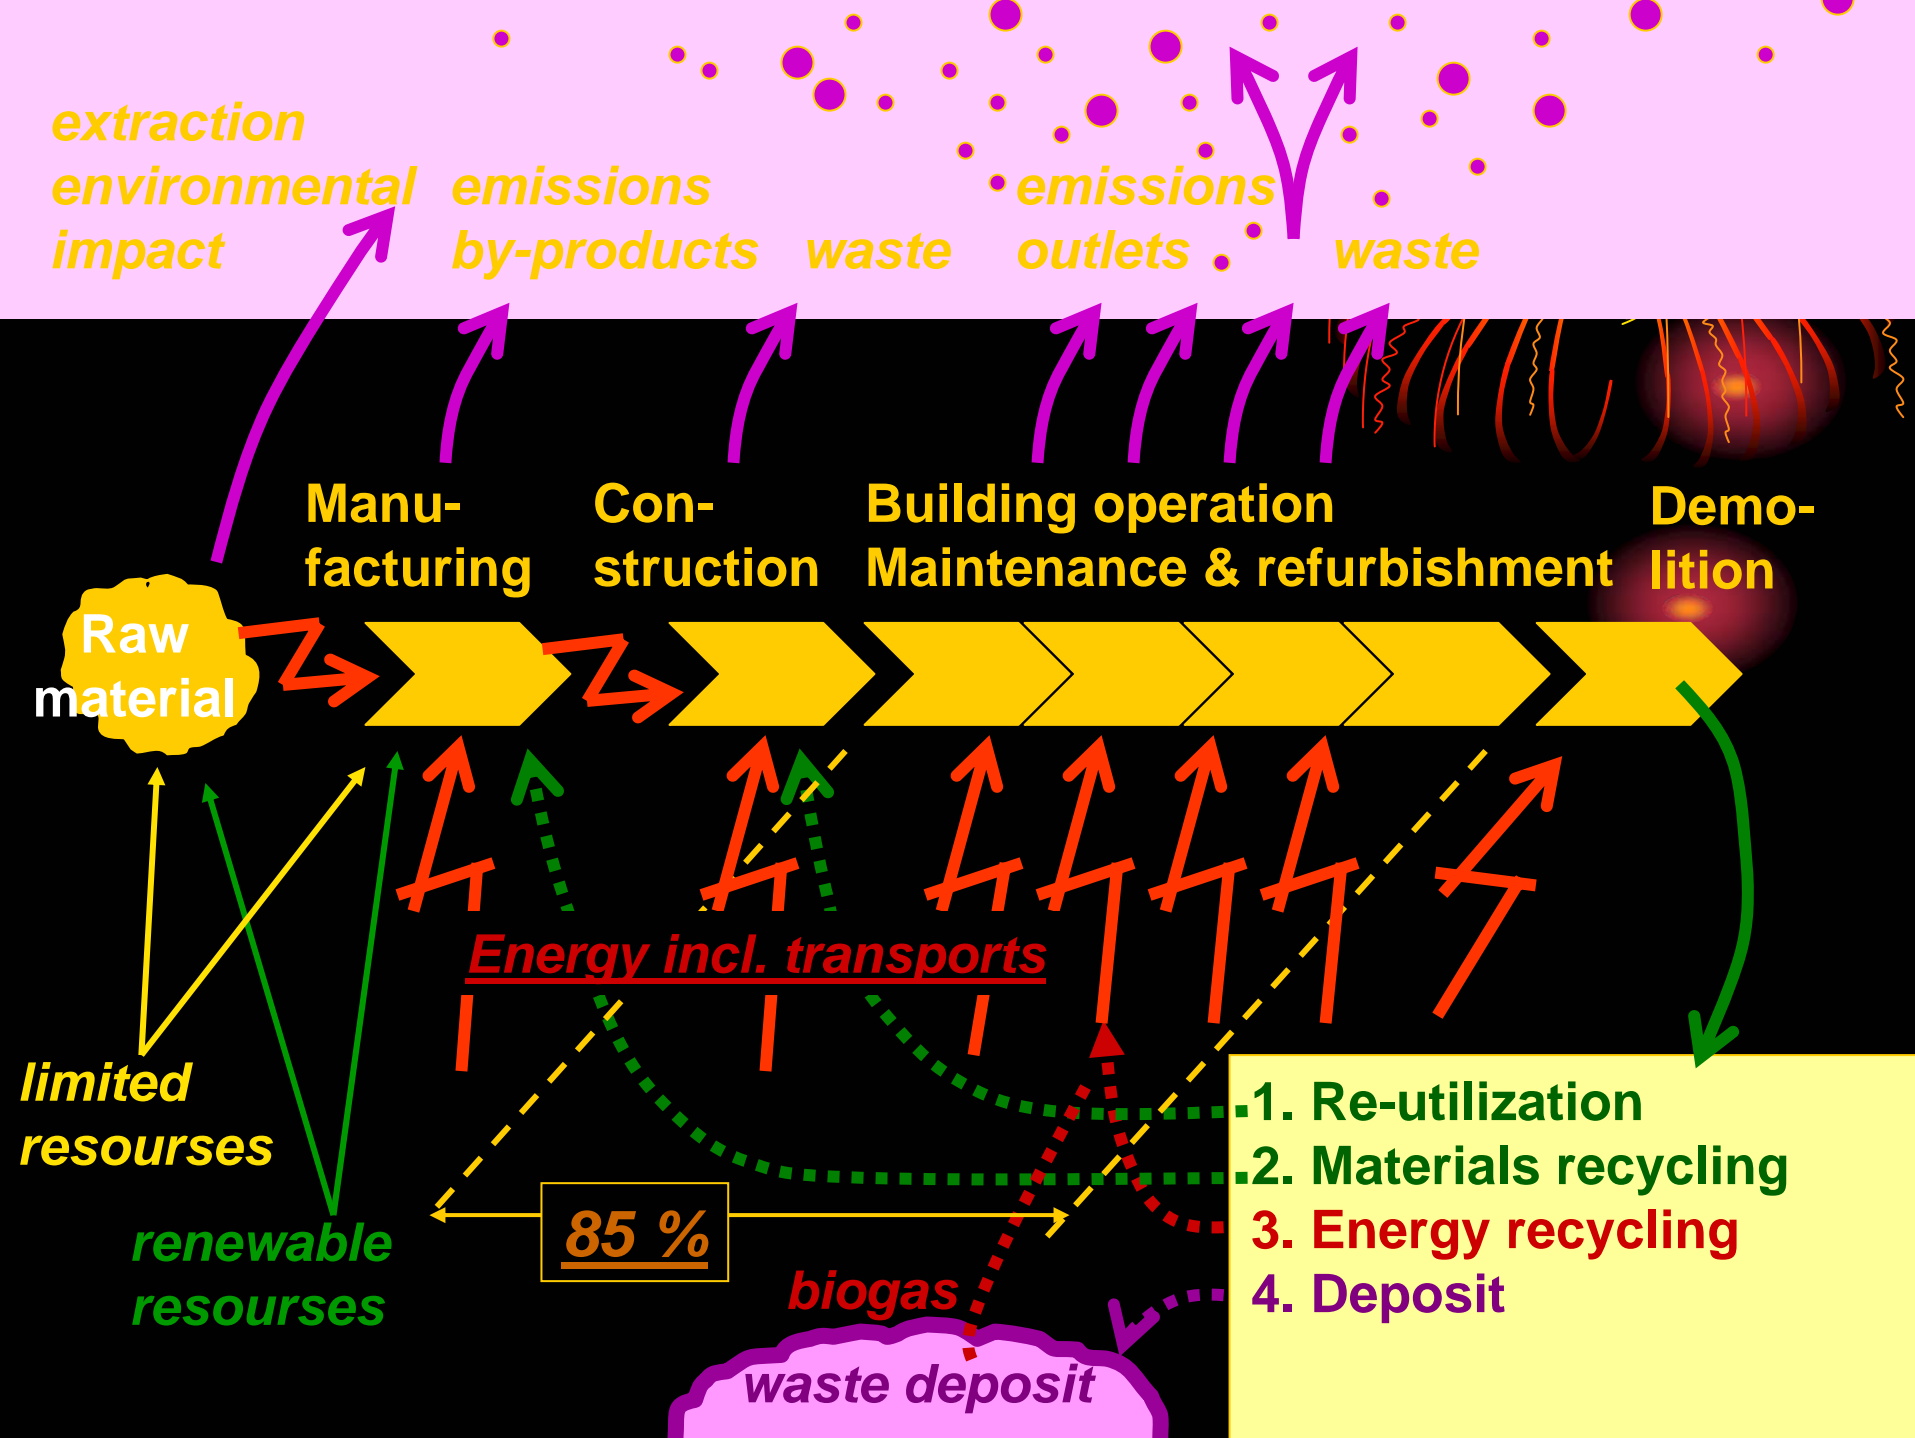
extraction environmental impact

emissions by-products

waste

emissions outlets

waste

Manufacturing

Construction

Building operation Maintenance & refurbishment

Demolition

Raw material

Energy incl. transports

limited resourses

renewable resourses

85 %

biogas

waste deposit

1. Re-utilization
2. Materials recycling
3. Energy recycling
4. Deposit